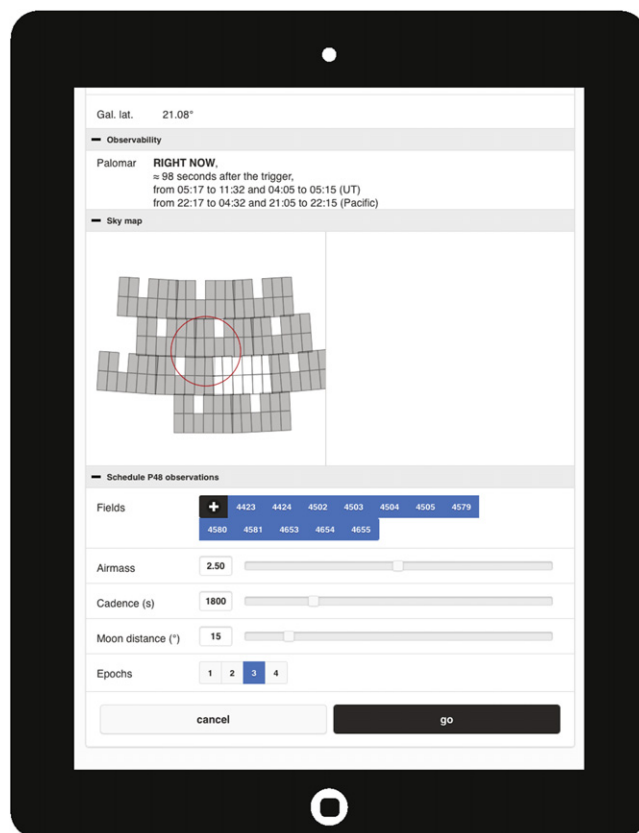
Gal. lat. 21.08°

− Observability

Palomar **RIGHT NOW**,
≈ 98 seconds after the trigger,
from 05:17 to 11:32 and 04:05 to 05:15 (UT)
from 22:17 to 04:32 and 21:05 to 22:15 (Pacific)

− Sky map

− Schedule P48 observations

Fields + 4423 4424 4502 4503 4504 4505 4579 4580 4581 4653 4654 4655

Airmass 2.50

Cadence (s) 1800

Moon distance (°) 15

Epochs 1 2 3 4

cancel go